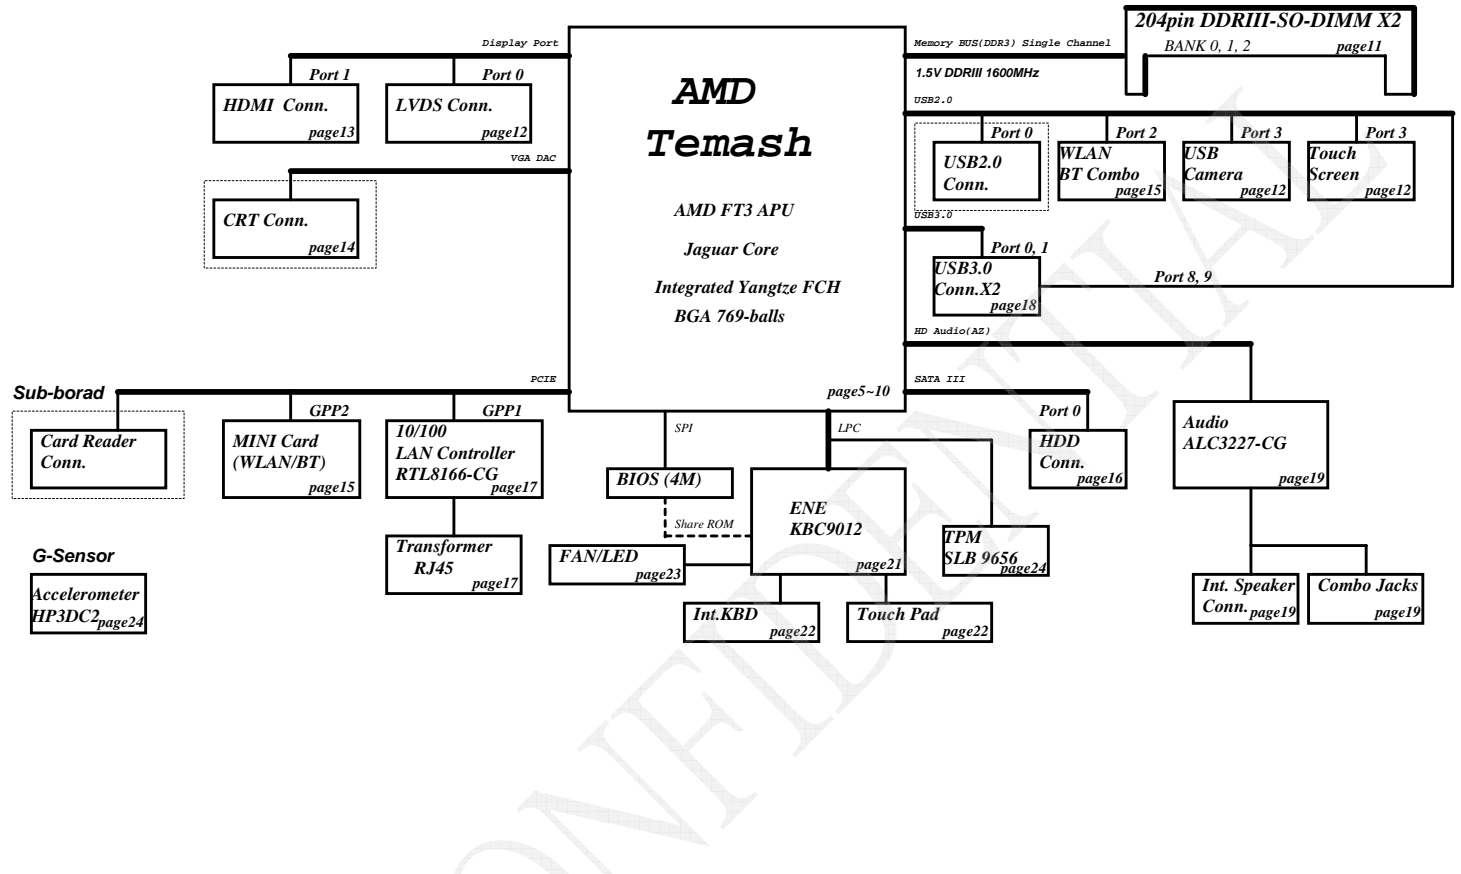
Display Port

Port 1

Port 0

HDMI Conn.
page13

LVDS Conn.
page12

VGA DAC

CRT Conn.
page14

AMD
Temash

AMD FT3 APU

Jaguar Core

Integrated Yangtze FCH
BGA 769-balls

page5~10

Memory BUS(DDR3) Single Channel

1.5V DDRIII 1600MHz

204pin DDRIII-SO-DIMM X2
BANK 0, 1, 2
page11

USB2.0

Port 0
USB2.0
Conn.

Port 2
WLAN
BT Combo
page15

Port 3
USB
Camera
page12

Port 3
Touch
Screen
page12

USB3.0

Port 0, 1
USB3.0
Conn.X2
page18

Port 8, 9

HD Audio(AZ)

SATA III

Port 0
HDD
Conn.
page16

Audio
ALC3227-CG
page19

Int. Speaker
Conn. page19

Combo Jacks
page19

Sub-borad

PCIE

Card Reader
Conn.

GPP2
MINI Card
(WLAN/BT)
page15

GPP1
10/100
LAN Controller
RTL8166-CG
page17

Transformer
RJ45
page17

SPI

BIOS (4M)

Share ROM

LPC

ENE
KBC9012
page21

TPM
SLB 9656
page24

FAN/LED
page23

Int.KBD
page22

Touch Pad
page22

G-Sensor

Accelerometer
HP3DC2 page24

CONFIDENTIAL